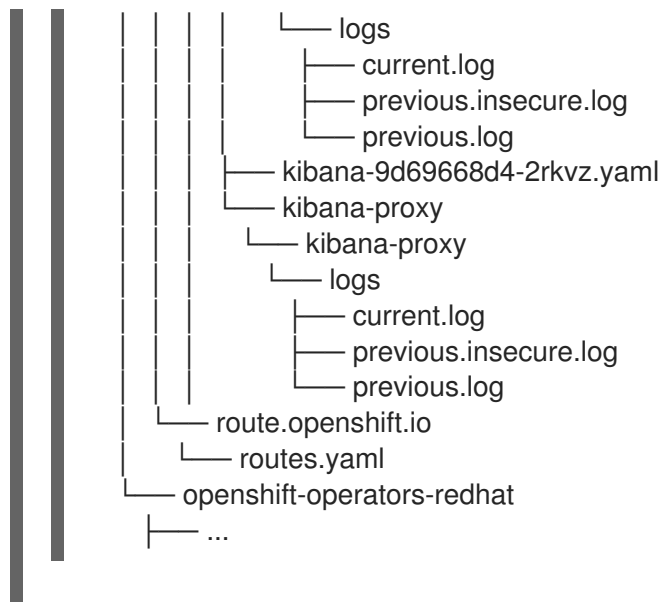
│   │   │   │       └── logs
│   │   │   │           ├── current.log
│   │   │   │           ├── previous.insecure.log
│   │   │   │           └── previous.log
│   │   │   ├── kibana-9d69668d4-2rkvz.yaml
│   │   │   └── kibana-proxy
│   │   │       └── kibana-proxy
│   │   │           └── logs
│   │   │               ├── current.log
│   │   │               ├── previous.insecure.log
│   │   │               └── previous.log
│   │   └── route.openshift.io
│   │       └── routes.yaml
│   └── openshift-operators-redhat
│       ├── ...